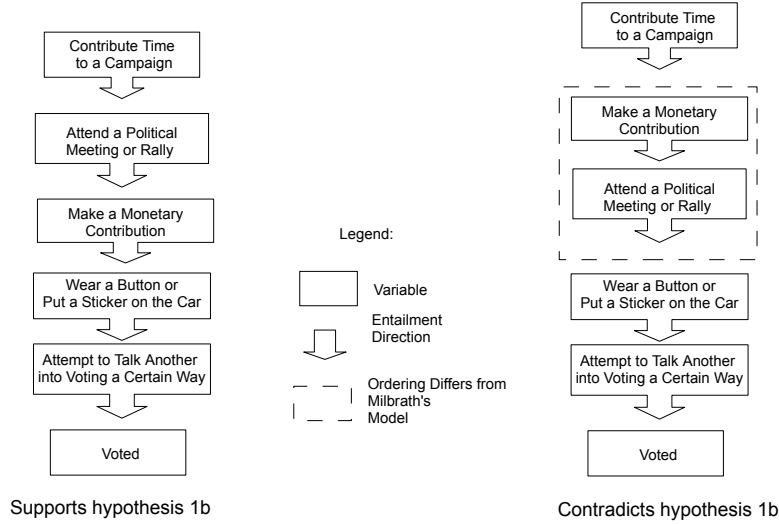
Contribute Time to a Campaign

Attend a Political Meeting or Rally

Make a Monetary Contribution

Wear a Button or Put a Sticker on the Car

Attempt to Talk Another into Voting a Certain Way

Voted

Supports hypothesis 1b

Legend:

Variable

Entailment Direction

Ordering Differs from Milbrath's Model

Contribute Time to a Campaign

Make a Monetary Contribution

Attend a Political Meeting or Rally

Wear a Button or Put a Sticker on the Car

Attempt to Talk Another into Voting a Certain Way

Voted

Contradicts hypothesis 1b